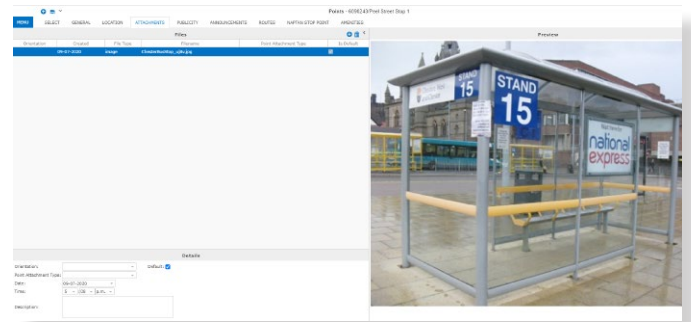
Points - 6098243/Peel Street Stop 1

MENU SELECT GENERAL LOCATION ATTACHMENTS PUBLICITY ANNOUNCEMENTS ROUTES NAPTAN STOP POINT AMENITIES

Files

| Orientation | Created | File Type | Filename | Point Attachment Type | Is Default |
|---|---|---|---|---|---|
| | 06-07-2020 | image | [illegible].jpg | | |

Preview

STAND 15

STAND 15

national express

Details

Orientation:
Default:
Point Attachment Type:
Date: 06-07-2020
Time: 8 : 06 : a.m.
Description: